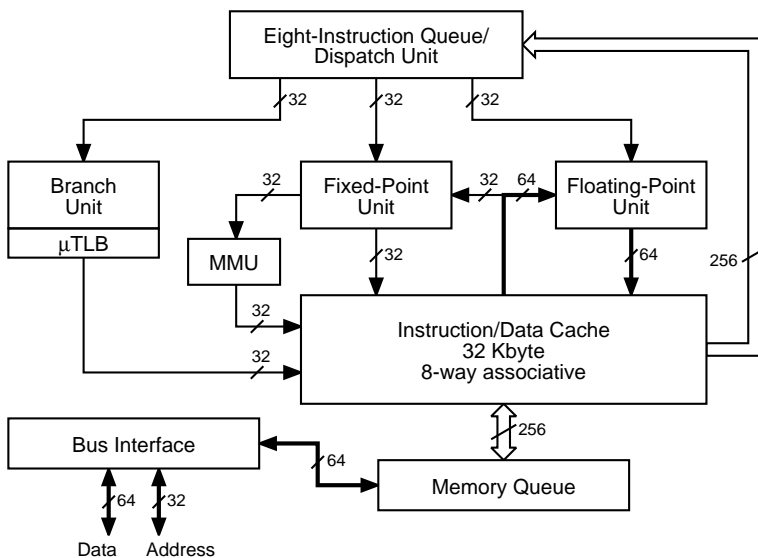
Eight-Instruction Queue/
Dispatch Unit

32

32

32

Branch
Unit

µTLB

32

Fixed-Point
Unit

32

64

Floating-Point
Unit

MMU

32

64

256

32

Instruction/Data Cache
32 Kbyte
8-way associative

32

256

Bus Interface

64

Memory Queue

64

32

Data

Address